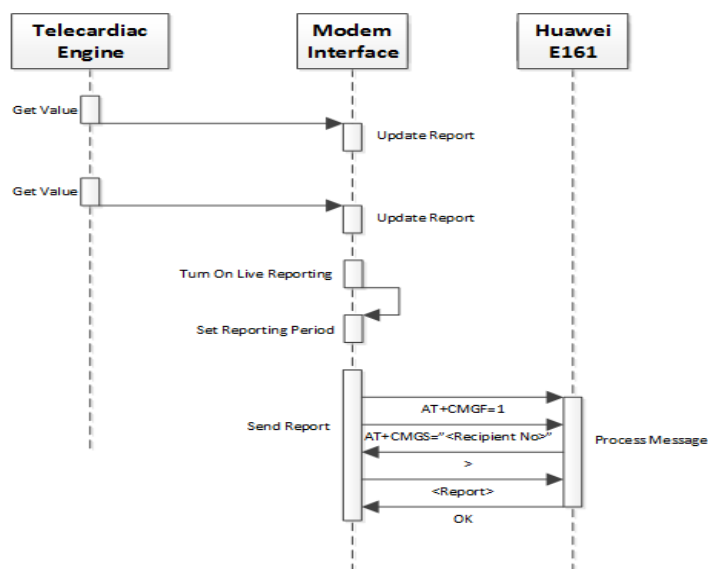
Telecardiac Engine

Modem Interface

Huawei E161

Get Value

Update Report

Get Value

Update Report

Turn On Live Reporting

Set Reporting Period

Send Report

AT+CMGF=1

AT+CMGS="<Recipient No>"

>

<Report>

OK

Process Message